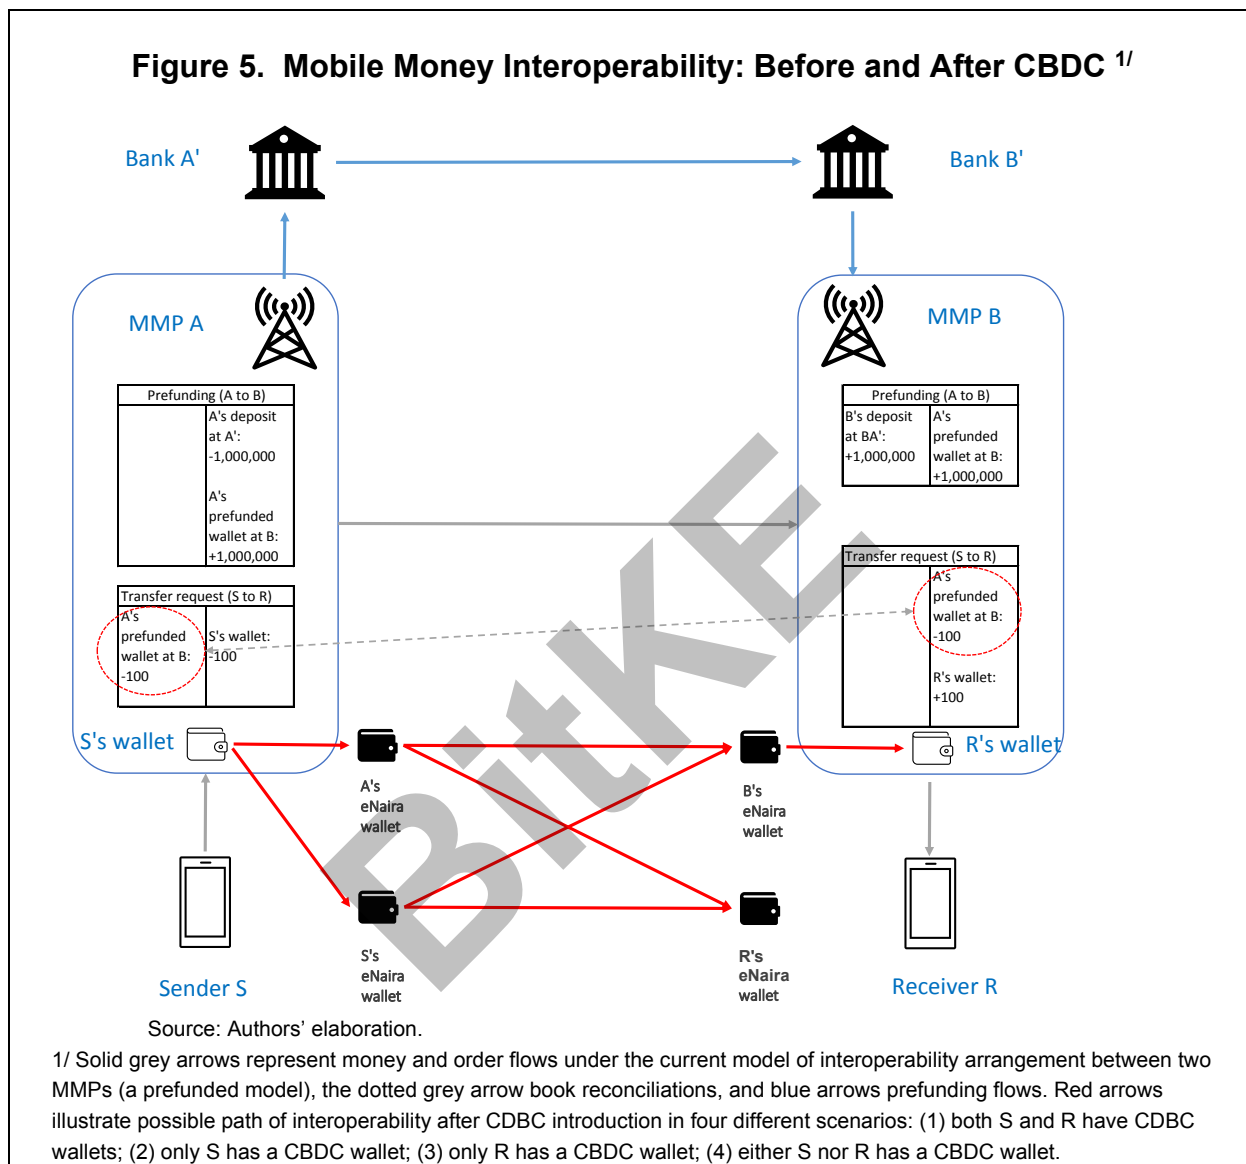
Figure 5. Mobile Money Interoperability: Before and After CBDC $^{1/}$

Bank A'

Bank B'

MMP A

MMP B

| Prefunding (A to B) | |
|---|---|
| | A's deposit at A': -1,000,000<br><br>A's prefunded wallet at B: +1,000,000 |

| Prefunding (A to B) | |
|---|---|
| B's deposit at BA': +1,000,000 | A's prefunded wallet at B: +1,000,000 |

| Transfer request (S to R) | |
|---|---|
| A's prefunded wallet at B: -100 | S's wallet: -100 |

| Transfer request (S to R) | |
|---|---|
| | A's prefunded wallet at B: -100<br><br>R's wallet: +100 |

S's wallet

R's wallet

A's eNaira wallet

B's eNaira wallet

S's eNaira wallet

R's eNaira wallet

Sender S

Receiver R

BitKE

Source: Authors' elaboration.

1/ Solid grey arrows represent money and order flows under the current model of interoperability arrangement between two MMPs (a prefunded model), the dotted grey arrow book reconciliations, and blue arrows prefunding flows. Red arrows illustrate possible path of interoperability after CDBC introduction in four different scenarios: (1) both S and R have CDBC wallets; (2) only S has a CBDC wallet; (3) only R has a CBDC wallet; (4) either S nor R has a CBDC wallet.